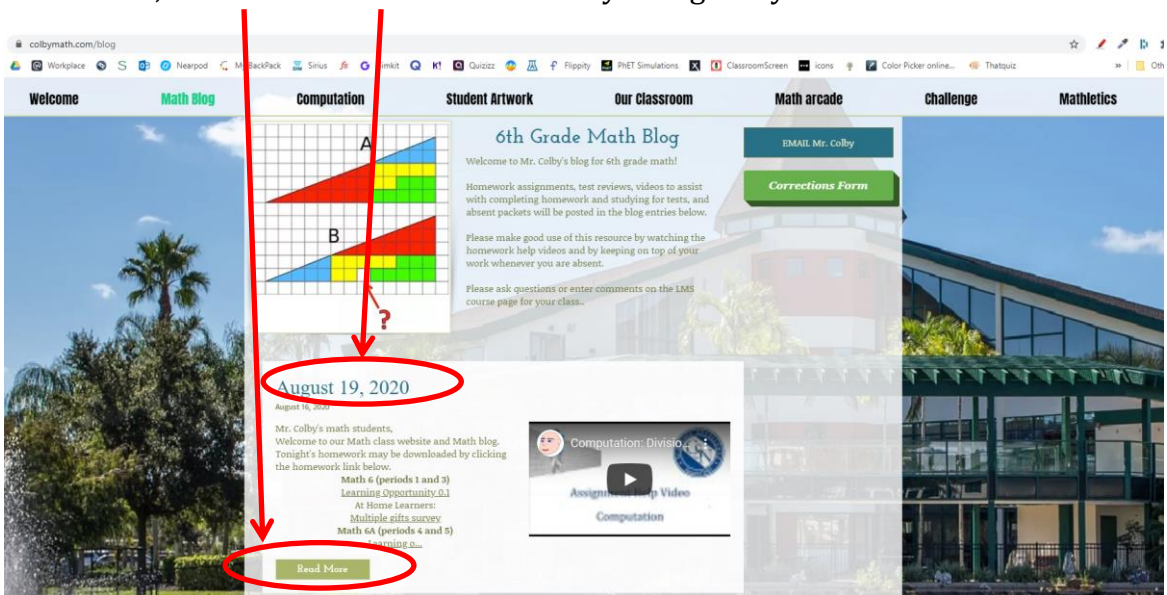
colbymath.com/blog

Workplace S Nearpod MyBackPack Sirius Blimkit Quizizz Flippity PhET Simulations ClassroomScreen icons Color Picker online... Thatquiz » Oth

Welcome Math Blog Computation Student Artwork Our Classroom Math arcade Challenge Mathletics

A

B

?

6th Grade Math Blog

Welcome to Mr. Colby's blog for 6th grade math!

Homework assignments, test reviews, videos to assist with completing homework and studying for tests, and absent packets will be posted in the blog entries below.

Please make good use of this resource by watching the homework help videos and by keeping on top of your work whenever you are absent.

Please ask questions or enter comments on the LMS course page for your class..

EMAIL Mr. Colby

Corrections Form

August 19, 2020

August 16, 2020

Mr. Colby's math students,
Welcome to our Math class website and Math blog. Tonight's homework may be downloaded by clicking the homework link below.
Math 6 (periods 1 and 3)
Learning Opportunity 0.1
At Home Learners:
Multiple gifts survey
Math 6A (periods 4 and 5)
Learning o...

Computation: Divisio...

Assignment Help Video

Computation

Read More